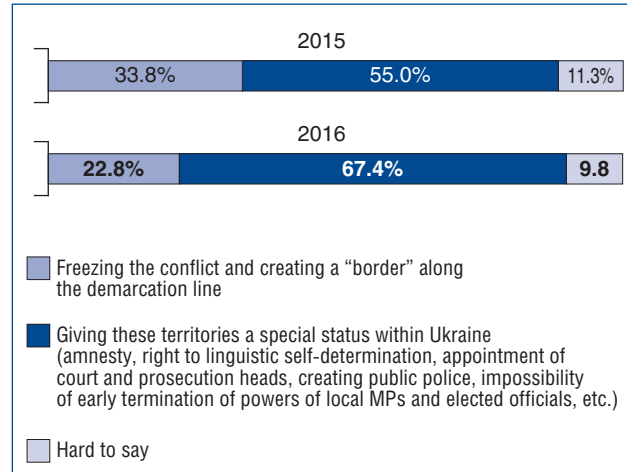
2015

33.8% 55.0% 11.3%

2016

22.8% 67.4% 9.8

Freezing the conflict and creating a “border” along the demarcation line

Giving these territories a special status within Ukraine (amnesty, right to linguistic self-determination, appointment of court and prosecution heads, creating public police, impossibility of early termination of powers of local MPs and elected officials, etc.)

Hard to say